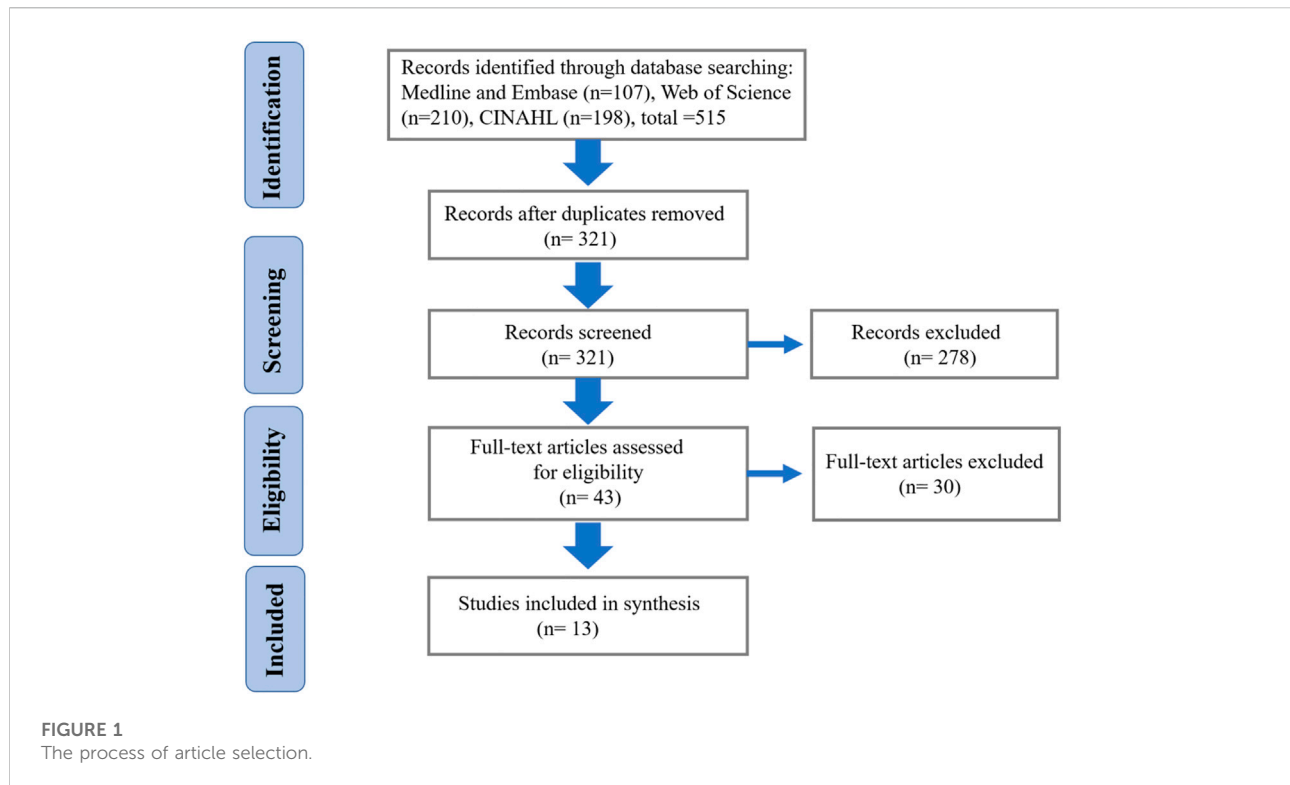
Identification

Records identified through database searching: Medline and Embase (n=107), Web of Science (n=210), CINAHL (n=198), total =515

Records after duplicates removed (n= 321)

Screening

Records screened (n= 321)

Records excluded (n= 278)

Eligibility

Full-text articles assessed for eligibility (n= 43)

Full-text articles excluded (n= 30)

Included

Studies included in synthesis (n= 13)

FIGURE 1
The process of article selection.